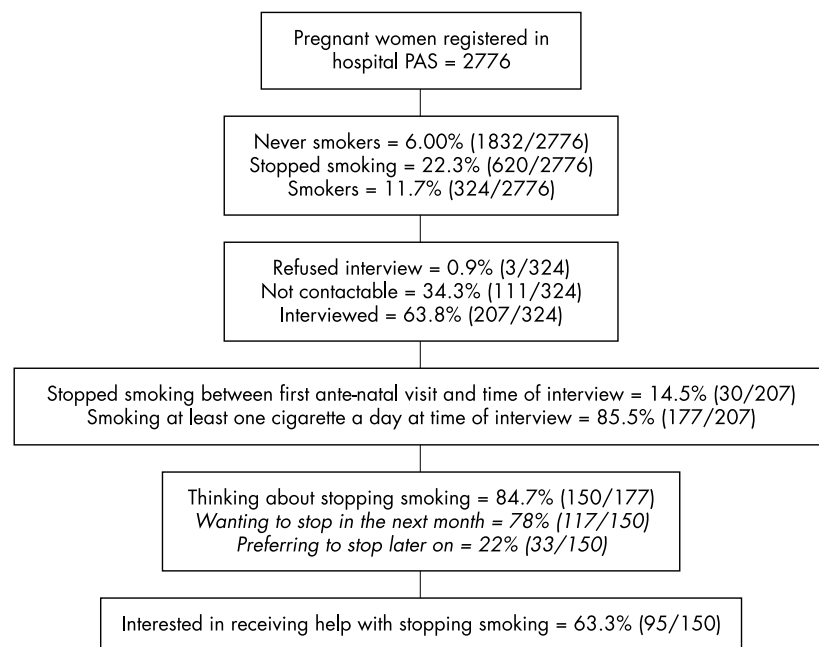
Pregnant women registered in hospital PAS = 2776

Never smokers = 6.00% (1832/2776)
Stopped smoking = 22.3% (620/2776)
Smokers = 11.7% (324/2776)

Refused interview = 0.9% (3/324)
Not contactable = 34.3% (111/324)
Interviewed = 63.8% (207/324)

Stopped smoking between first ante-natal visit and time of interview = 14.5% (30/207)
Smoking at least one cigarette a day at time of interview = 85.5% (177/207)

Thinking about stopping smoking = 84.7% (150/177)
*Wanting to stop in the next month = 78% (117/150)*
*Preferring to stop later on = 22% (33/150)*

Interested in receiving help with stopping smoking = 63.3% (95/150)